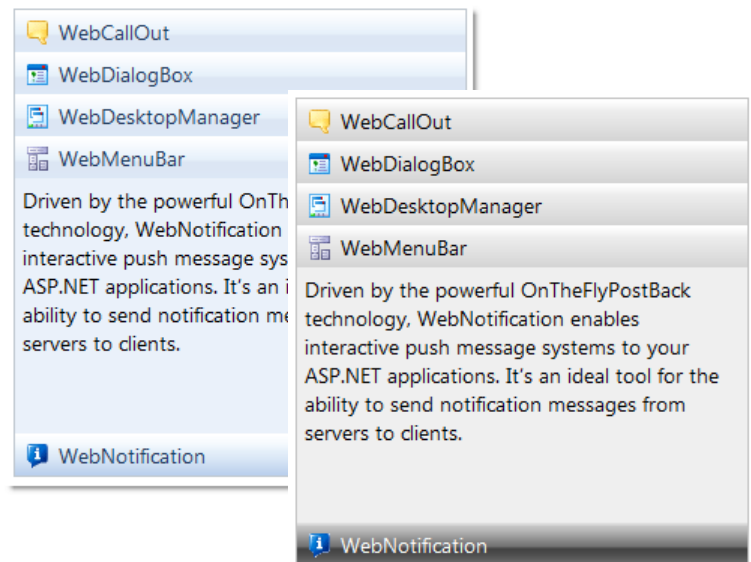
WebCallOut

WebDialogBox

WebDesktopManager

WebMenuBar

Driven by the powerful OnTh technology, WebNotification interactive push message sys ASP.NET applications. It's an i ability to send notification me servers to clients.

WebNotification

WebCallOut

WebDialogBox

WebDesktopManager

WebMenuBar

Driven by the powerful OnTheFlyPostBack technology, WebNotification enables interactive push message systems to your ASP.NET applications. It's an ideal tool for the ability to send notification messages from servers to clients.

WebNotification